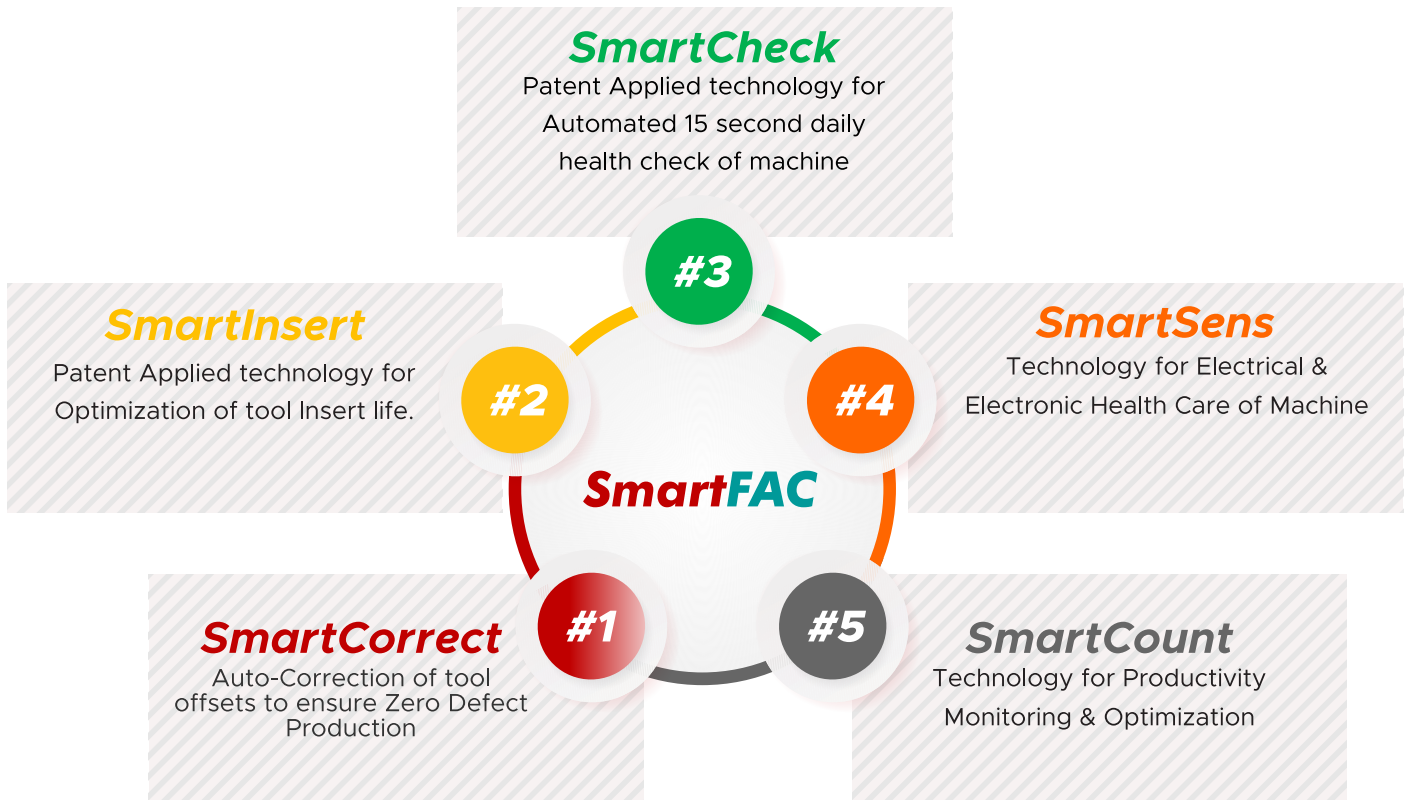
SmartCheck
Patent Applied technology for Automated 15 second daily health check of machine

#3

SmartInsert
Patent Applied technology for Optimization of tool Insert life.

#2

SmartSens
Technology for Electrical & Electronic Health Care of Machine

#4

SmartFAC

#1

SmartCorrect
Auto-Correction of tool offsets to ensure Zero Defect Production

#5

SmartCount
Technology for Productivity Monitoring & Optimization